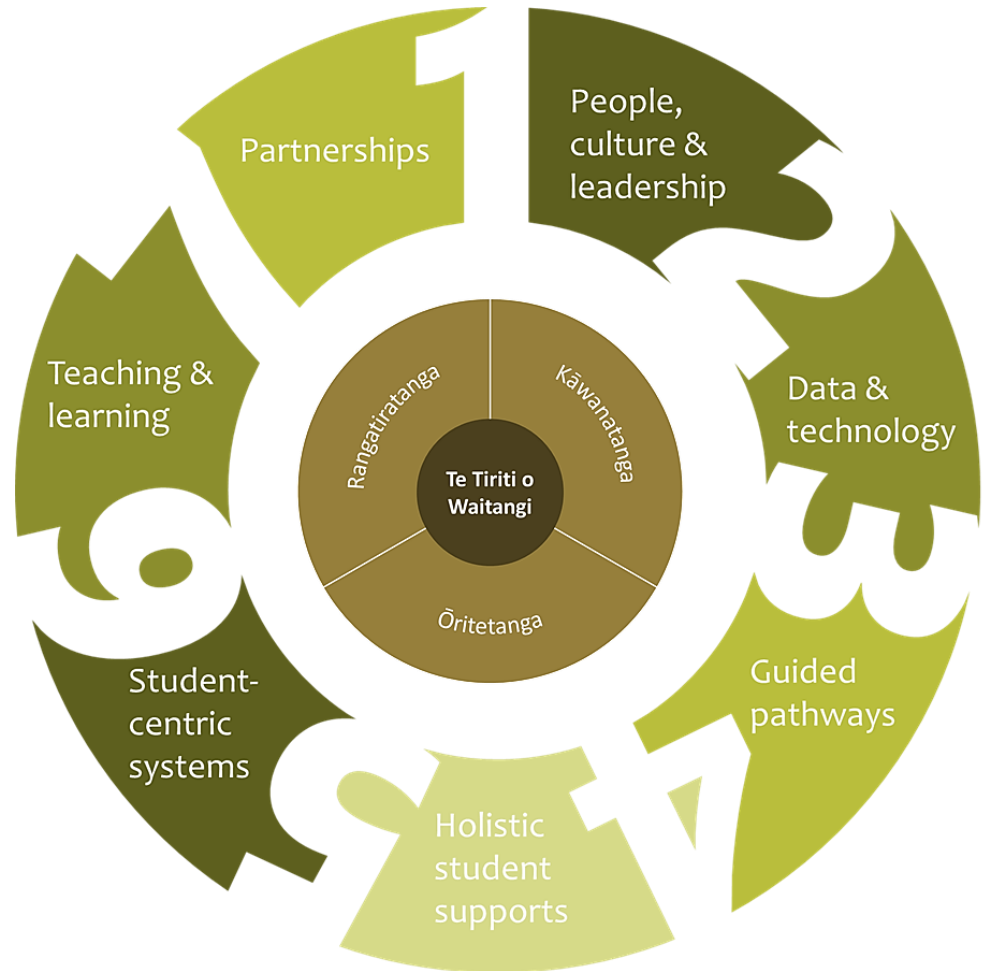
1
Partnerships

2
People, culture & leadership

3
Data & technology

4
Guided pathways

5
Holistic student supports

6
Student-centric systems

7
Teaching & learning

Rangatiratanga
Kāwanatanga
Ōritetanga
Te Tiriti o Waitangi